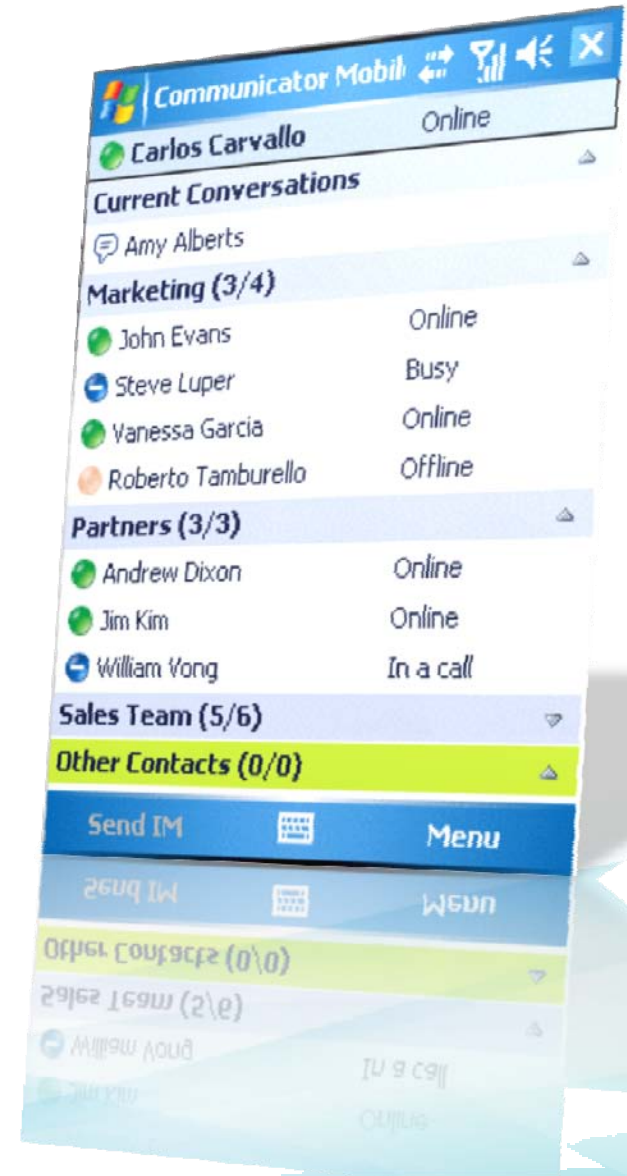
Communicator Mobil

Carlos Carvallo Online

Current Conversations

Amy Alberts

Marketing (3/4)

John Evans Online

Steve Luper Busy

Vanessa Garcia Online

Roberto Tamburello Offline

Partners (3/3)

Andrew Dixon Online

Jim Kim Online

William Vong In a call

Sales Team (5/6)

Other Contacts (0/0)

Send IM

Menu